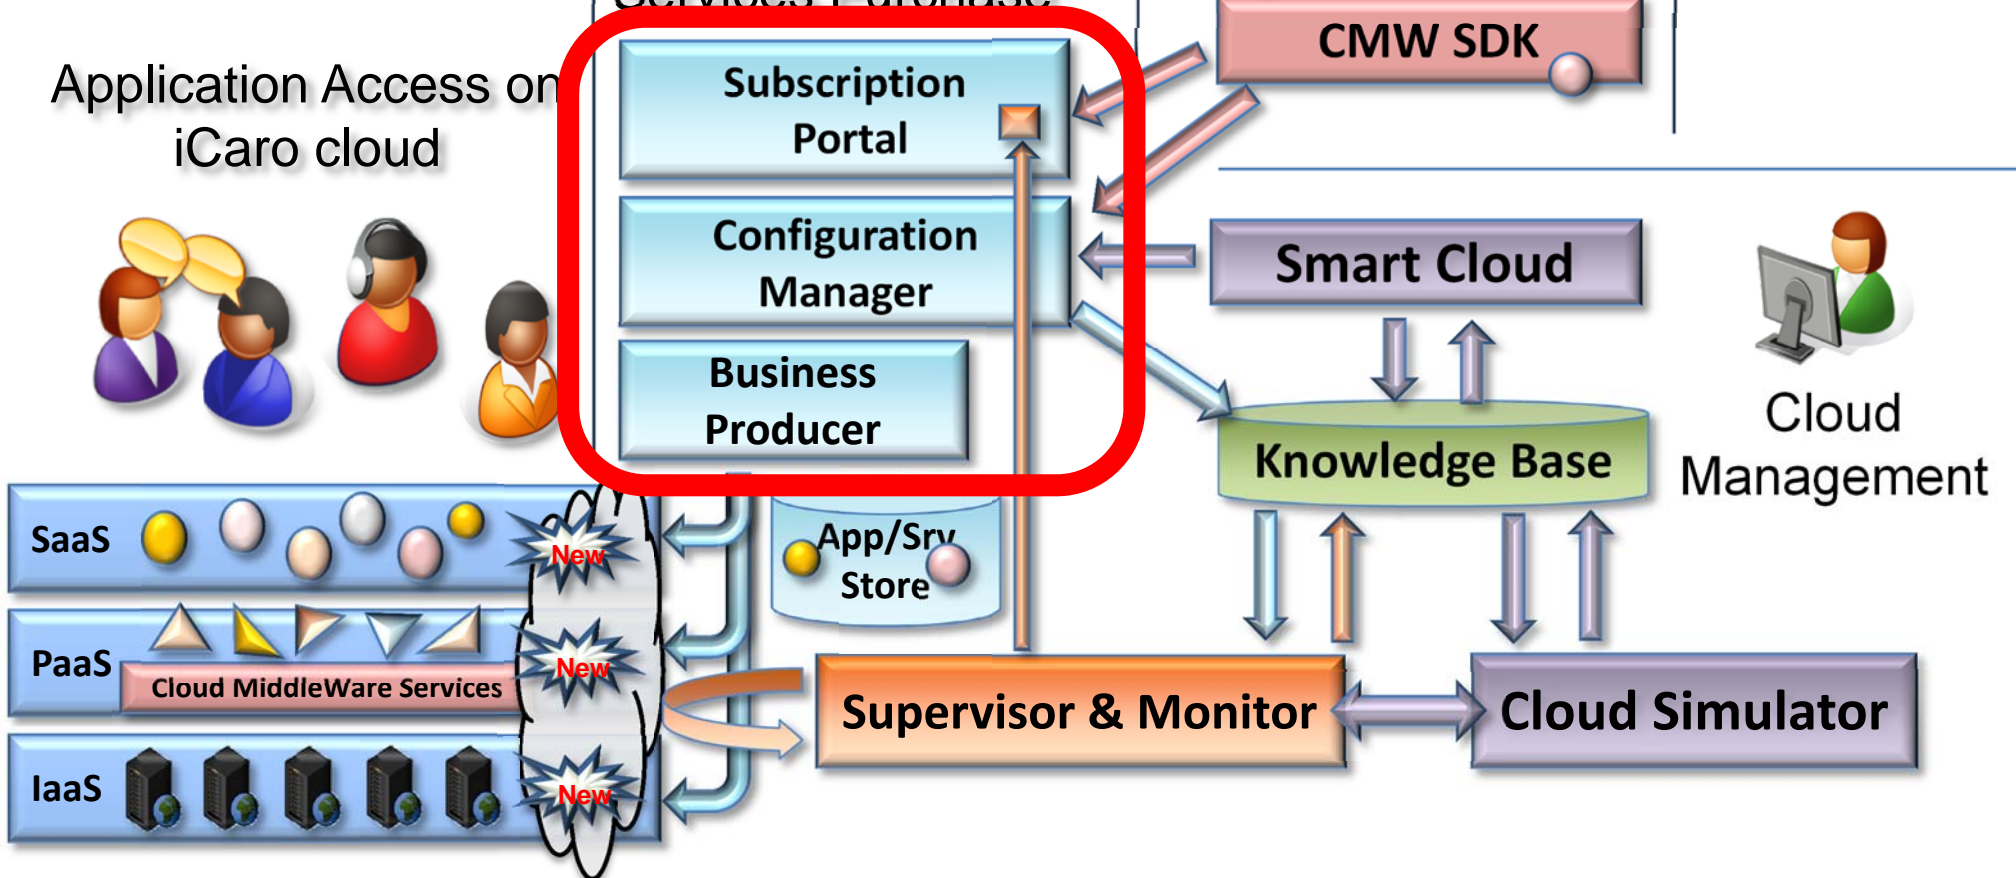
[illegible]

Application Access on iCaro cloud

Subscription Portal

Configuration Manager

Business Producer

CMW SDK

Smart Cloud

Knowledge Base

Cloud Management

SaaS

New

PaaS

Cloud MiddleWare Services

New

IaaS

New

App/Srv Store

Supervisor & Monitor

Cloud Simulator